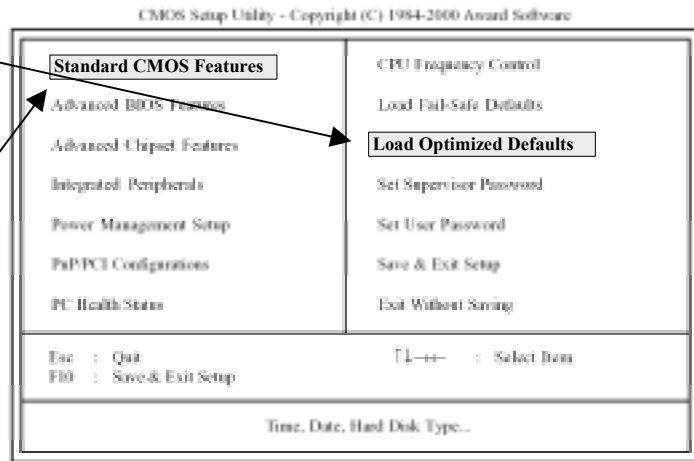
CMOS Setup Utility - Copyright (C) 1984-2000 Award Software

Standard CMOS Features

Advanced BIOS Features

Advanced Chipset Features

Integrated Peripherals

Power Management Setup

PnP/PCI Configurations

PC Health Status

CPU Frequency Control

Load Fail-Safe Defaults

Load Optimized Defaults

Set Supervisor Password

Set User Password

Save & Exit Setup

Exit Without Saving

Esc : Quit
F10 : Save & Exit Setup

↑↓→← : Select Item

Time, Date, Hard Disk Type...